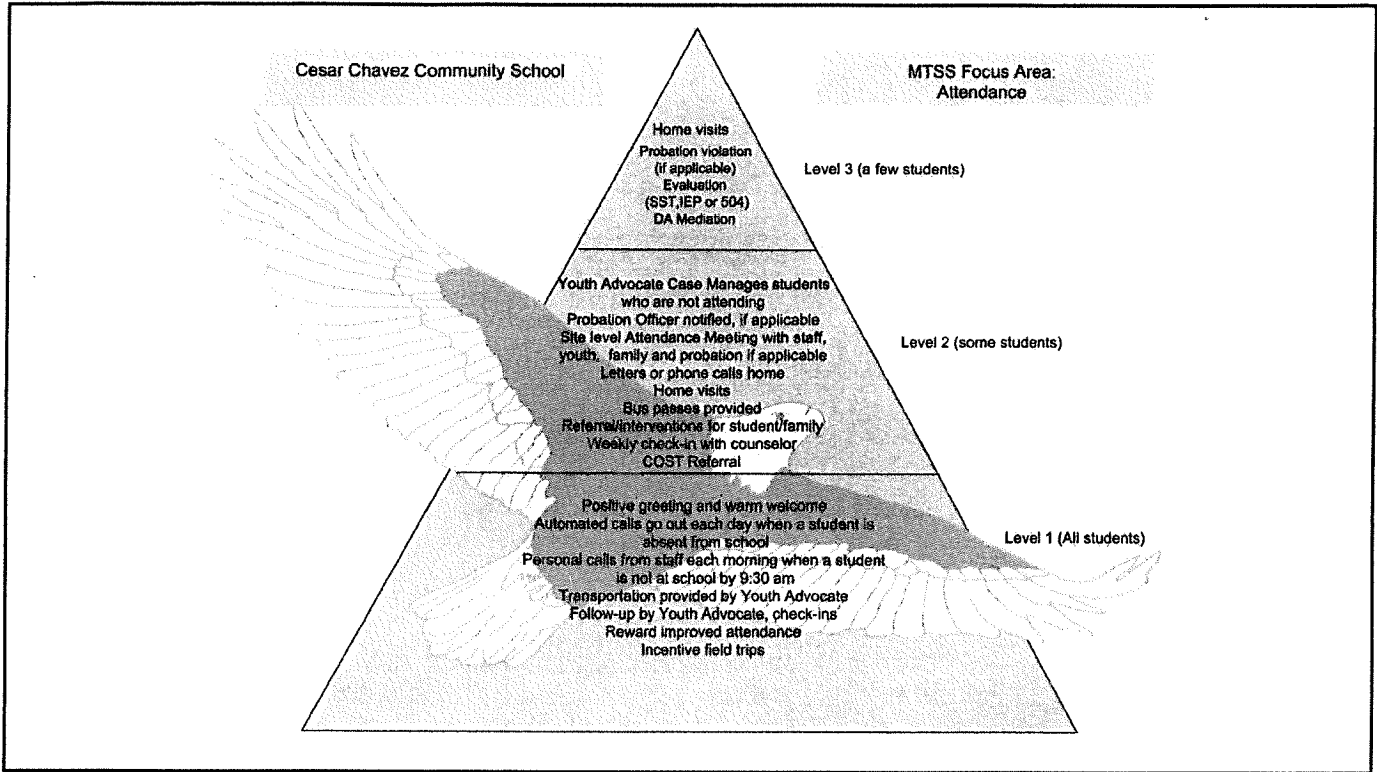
Cesar Chavez Community School

MTSS Focus Area: Attendance

Home visits
Probation violation (if applicable)
Evaluation (SST,IEP or 504)
DA Mediation

Level 3 (a few students)

Youth Advocate Case Manages students who are not attending
Probation Officer notified, if applicable
Site level Attendance Meeting with staff, youth, family and probation if applicable
Letters or phone calls home
Home visits
Bus passes provided
Referral/interventions for student/family
Weekly check-in with counselor
COST Referral

Level 2 (some students)

Positive greeting and warm welcome
Automated calls go out each day when a student is absent from school
Personal calls from staff each morning when a student is not at school by 9:30 am
Transportation provided by Youth Advocate
Follow-up by Youth Advocate, check-ins
Reward improved attendance
Incentive field trips

Level 1 (All students)